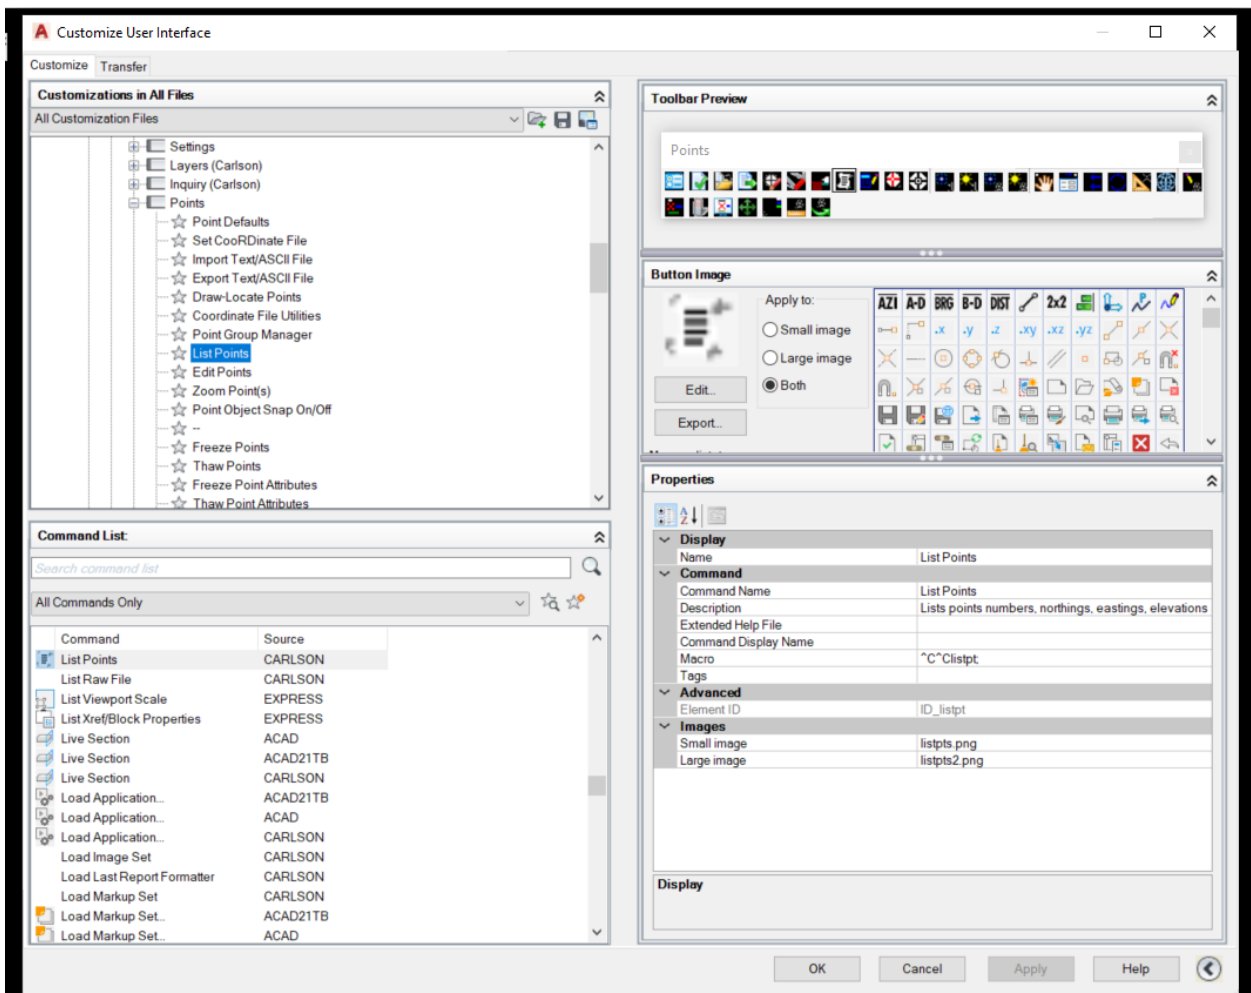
Customize User Interface

Customize Transfer

Customizations in All Files

All Customization Files

Settings
Layers (Carlson)
Inquiry (Carlson)
Points
Point Defaults
Set CooRDinate File
Import Text/ASCII File
Export Text/ASCII File
Draw-Locate Points
Coordinate File Utilities
Point Group Manager
List Points
Edit Points
Zoom Point(s)
Point Object Snap On/Off
--
Freeze Points
Thaw Points
Freeze Point Attributes
Thaw Point Attributes

Command List:

Search command list

All Commands Only

| Command | Source |
|---|---|
| List Points | CARLSON |
| List Raw File | CARLSON |
| List Viewport Scale | EXPRESS |
| List Xref/Block Properties | EXPRESS |
| Live Section | ACAD |
| Live Section | ACAD21TB |
| Live Section | CARLSON |
| Load Application... | ACAD21TB |
| Load Application... | ACAD |
| Load Application... | CARLSON |
| Load Image Set | CARLSON |
| Load Last Report Formatter | CARLSON |
| Load Markup Set | CARLSON |
| Load Markup Set... | ACAD21TB |
| Load Markup Set... | ACAD |

Toolbar Preview

Points

Button Image

Apply to:
Small image
Large image
Both

Edit...
Export...

AZI A-D BRG B-D DIST 2x2
.x .y .z .xy .xz .yz

Properties

| Display | |
|---|---|
| Name | List Points |
| Command | |
| Command Name | List Points |
| Description | Lists points numbers, northings, eastings, elevations |
| Extended Help File | |
| Command Display Name | |
| Macro | ^C^Clistpt; |
| Tags | |
| Advanced | |
| Element ID | ID_listpt |
| Images | |
| Small image | listpts.png |
| Large image | listpts2.png |

Display

OK Cancel Apply Help